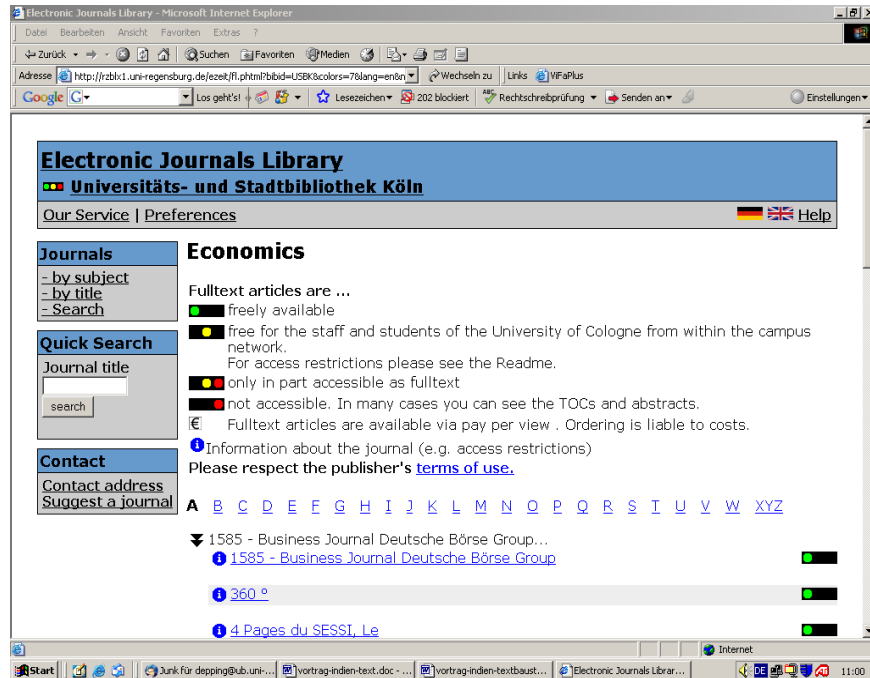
Electronic Journals Library - Microsoft Internet Explorer

Datei Bearbeiten Ansicht Favoriten Extras ?

Zurück Suchen Favoriten Medien

Adresse http://rzblx1.uni-regensburg.de/ezeit/fl.phtml?bibid=USBK&colors=7&lang=en&n Wechseln zu Links ViFaPlus

Google Los geht's! Lesezeichen 202 blockiert Rechtschreibprüfung Senden an Einstellungen

Electronic Journals Library
Universitäts- und Stadtbibliothek Köln

Our Service | Preferences Help

Journals
- by subject
- by title
- Search

Quick Search
Journal title
search

Contact
Contact address
Suggest a journal

Economics

Fulltext articles are ...
freely available
free for the staff and students of the University of Cologne from within the campus network.
For access restrictions please see the Readme.
only in part accessible as fulltext
not accessible. In many cases you can see the TOCs and abstracts.
€ Fulltext articles are available via pay per view . Ordering is liable to costs.
Information about the journal (e.g. access restrictions)
Please respect the publisher's terms of use.

A B C D E F G H I J K L M N O P Q R S T U V W XYZ

1585 - Business Journal Deutsche Börse Group...
1585 - Business Journal Deutsche Börse Group
360 °
4 Pages du SESSI, Le

Internet

Start Junk für depping@ub.uni-... vortrag-indien-text.doc - ... vortrag-indien-textbaust... Electronic Journals Librar... DE 11:00